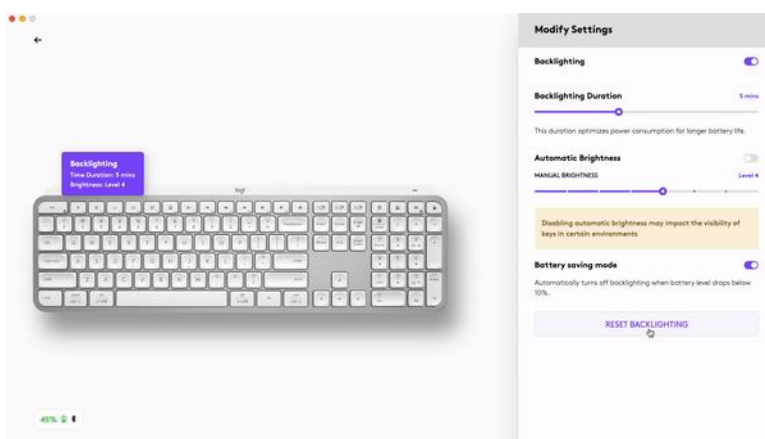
Backlighting
Time Duration: 5 mins
Brightness: Level 4

logi

45%

Modify Settings

Backlighting

Backlighting Duration
5 mins

This duration optimizes power consumption for longer battery life.

Automatic Brightness

MANUAL BRIGHTNESS
Level 4

Disabling automatic brightness may impact the visibility of keys in certain environments

Battery saving mode

Automatically turns off backlighting when battery level drops below 10%.

RESET BACKLIGHTING